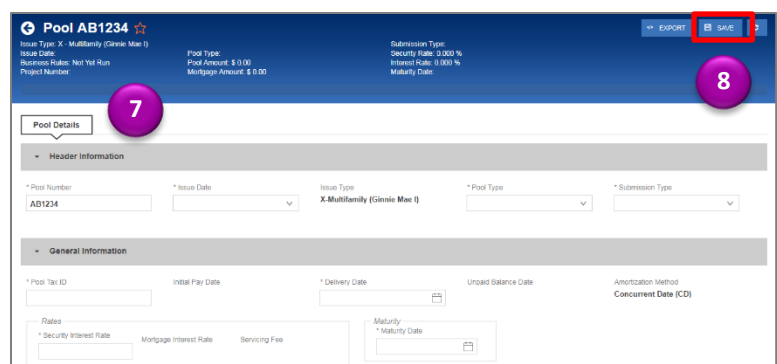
Pool AB1234 ☆

Issue Type: X - Multifamily (Ginnie Mae I)
Issue Date:
Business Rules: Not Yet Run
Project Number:

Pool Type:
Pool Amount: $ 0.00
Mortgage Amount: $ 0.00

Submission Type:
Security Rate: 0.000 %
Interest Rate: 0.000 %
Maturity Date:

EXPORT SAVE

8

7

Pool Details

Header Information

* Pool Number
AB1234

* Issue Date

Issue Type
X-Multifamily (Ginnie Mae I)

* Pool Type

* Submission Type

General Information

* Pool Tax ID

Initial Pay Date

* Delivery Date

Unpaid Balance Date

Amortization Method
Concurrent Date (CD)

Rates
* Security Interest Rate

Mortgage Interest Rate

Servicing Fee

Maturity
* Maturity Date